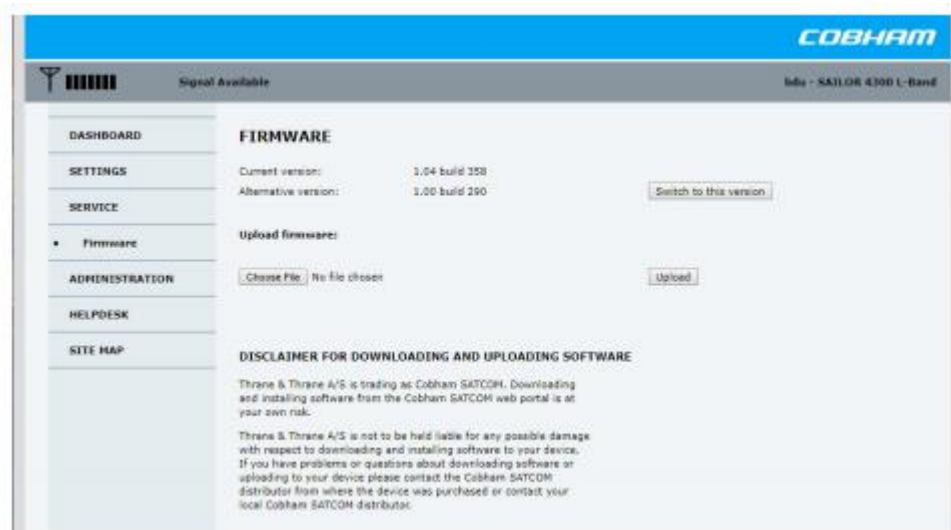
COBHAM

Signal Available

bdu - SAILOR 4300 L-Band

DASHBOARD

SETTINGS

SERVICE

• Firmware

ADMINISTRATION

HELPDESK

SITE MAP

FIRMWARE

Current version: 1.04 build 358

Alternative version: 1.00 build 290

Switch to this version

Upload firmware:

Choose File No file chosen

Upload

DISCLAIMER FOR DOWNLOADING AND UPLOADING SOFTWARE

Thrane & Thrane A/S is trading as Cobham SATCOM. Downloading and installing software from the Cobham SATCOM web portal is at your own risk.

Thrane & Thrane A/S is not to be held liable for any possible damage with respect to downloading and installing software to your device. If you have problems or questions about downloading software or uploading to your device please contact the Cobham SATCOM distributor from where the device was purchased or contact your local Cobham SATCOM distributor.